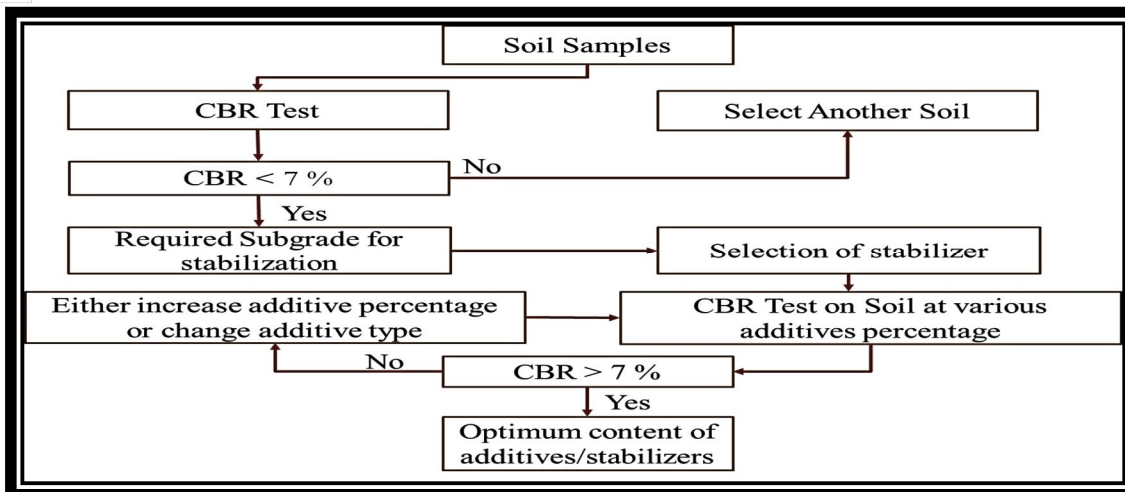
Soil Samples

CBR Test

Select Another Soil

No

CBR < 7 %

Yes

Required Subgrade for stabilization

Selection of stabilizer

Either increase additive percentage or change additive type

CBR Test on Soil at various additives percentage

No

CBR > 7 %

Yes

Optimum content of additives/stabilizers